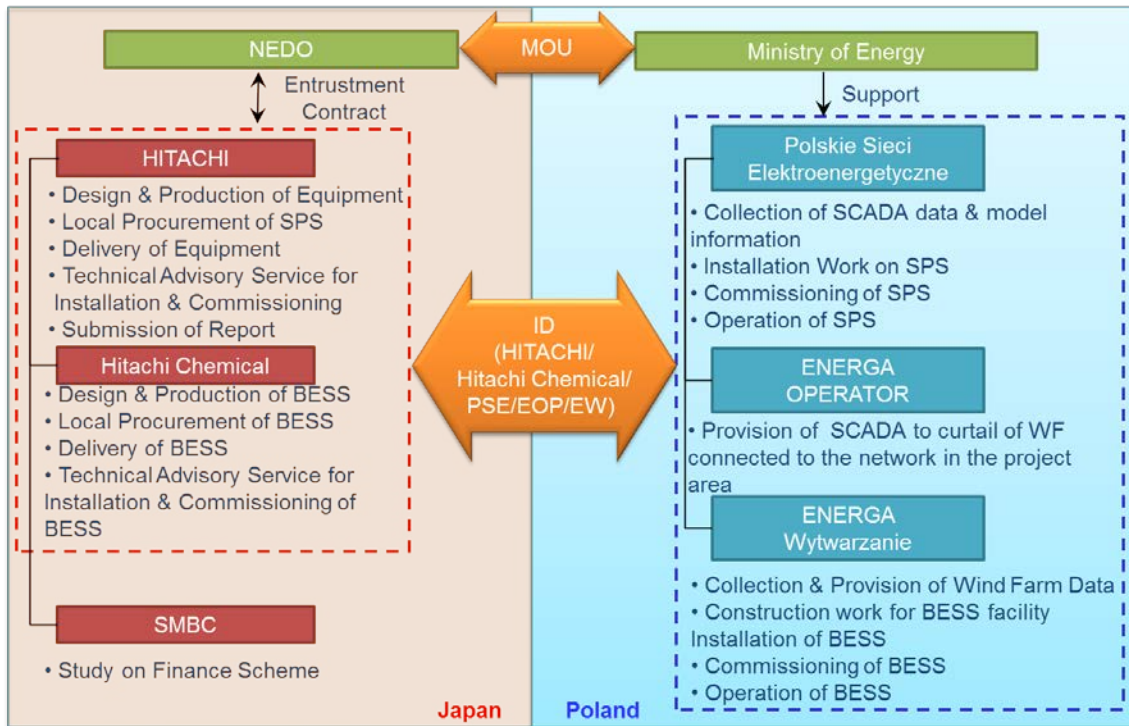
NEDO

MOU

Ministry of Energy

Entrustment Contract

Support

HITACHI

• Design & Production of Equipment
• Local Procurement of SPS
• Delivery of Equipment
• Technical Advisory Service for Installation & Commissioning
• Submission of Report

Hitachi Chemical

• Design & Production of BESS
• Local Procurement of BESS
• Delivery of BESS
• Technical Advisory Service for Installation & Commissioning of BESS

SMBC

• Study on Finance Scheme

Japan

ID
(HITACHI/
Hitachi Chemical/
PSE/EOP/EW)

Polskie Sieci Elektroenergetyczne

• Collection of SCADA data & model information
• Installation Work on SPS
• Commissioning of SPS
• Operation of SPS

ENERGA OPERATOR

• Provision of SCADA to curtail of WF connected to the network in the project area

ENERGA Wytwarzanie

• Collection & Provision of Wind Farm Data
• Construction work for BESS facility Installation of BESS
• Commissioning of BESS
• Operation of BESS

Poland